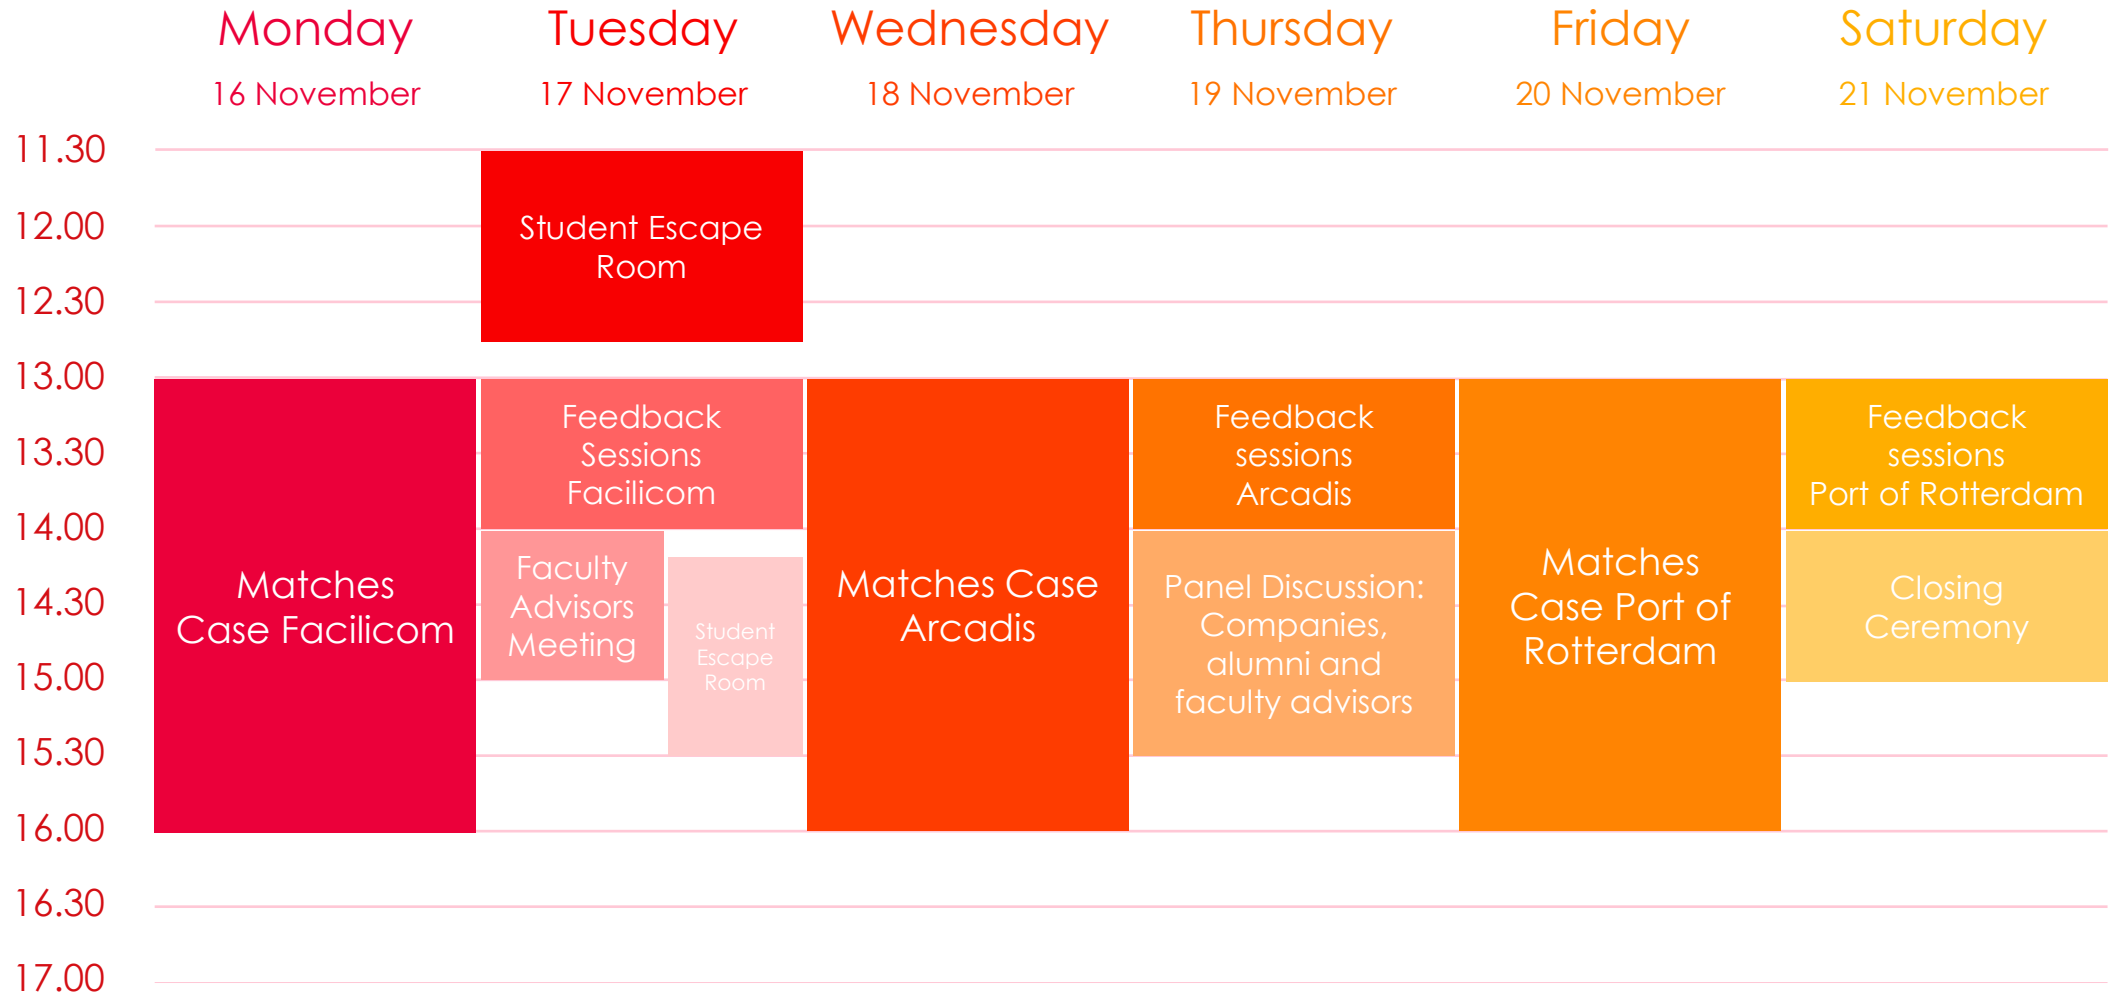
Monday
16 November

Tuesday
17 November

Wednesday
18 November

Thursday
19 November

Friday
20 November

Saturday
21 November

11.30
12.00
12.30
13.00
13.30
14.00
14.30
15.00
15.30
16.00
16.30
17.00

Student Escape Room

Matches Case Facilicom

Feedback Sessions Facilicom

Faculty Advisors Meeting

Student Escape Room

Matches Case Arcadis

Feedback sessions Arcadis

Panel Discussion: Companies, alumni and faculty advisors

Matches Case Port of Rotterdam

Feedback sessions Port of Rotterdam

Closing Ceremony